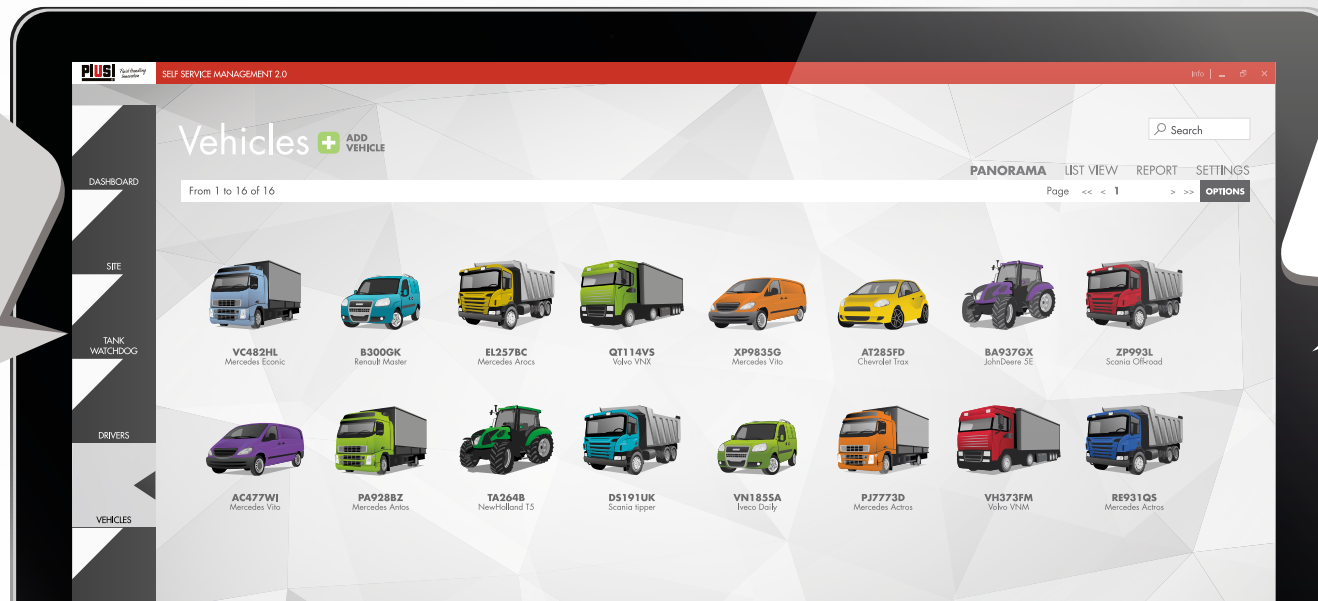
PIUSI Fluid Handling Innovation SELF SERVICE MANAGEMENT 2.0

Info | _ ☐ ✕

Vehicles ADD VEHICLE

Search

PANORAMA LIST VIEW REPORT SETTINGS

From 1 to 16 of 16

Page << < 1 > >> OPTIONS

DASHBOARD

SITE

TANK WATCHDOG

DRIVERS

VEHICLES

VC482HL
Mercedes Econic

B300GK
Renault Master

EL257BC
Mercedes Arocs

QT114VS
Volvo VNX

XP9835G
Mercedes Vito

AT285FD
Chevrolet Trax

BA937GX
JohnDeere 5E

ZP993L
Scania Offroad

AC477WJ
Mercedes Vito

PA928BZ
Mercedes Antos

TA264B
NewHolland T5

DS191UK
Scania tipper

VN185SA
Iveco Daily

PJ7773D
Mercedes Actros

VH373FM
Volvo VNM

RE931QS
Mercedes Actros